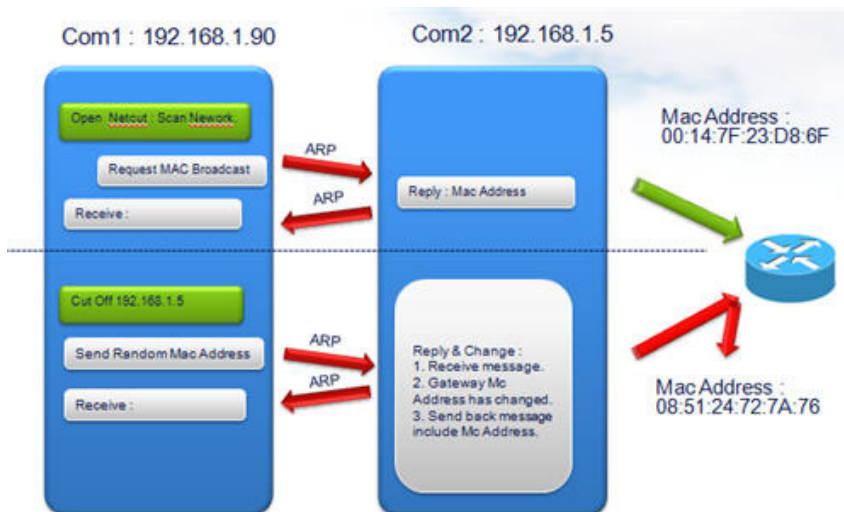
Com1 : 192.168.1.90

Open Netcut : Scan Nework.

Request MAC Broadcast

Receive :

Cut Off 192.168.1.5

Send Random Mac Address

Receive :

ARP

ARP

ARP

ARP

Com2 : 192.168.1.5

Reply : Mac Address

Reply & Change :
1. Receive message.
2. Gateway Mc Address has changed.
3. Send back message include Mc Address.

Mac Address :
00:14:7F:23:D8:6F

Mac Address :
08:51:24:72:7A:76